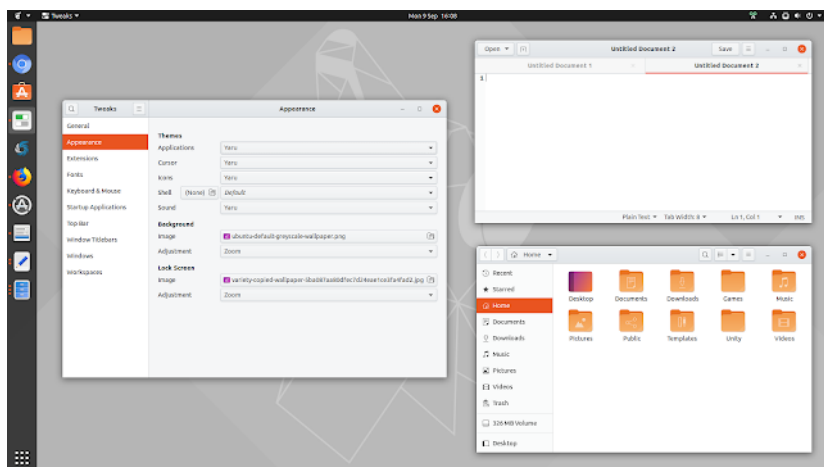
Tweaks ▾
Mon 9 Sep 16:08

Tweaks
Appearance
General
Appearance
Extensions
Fonts
Keyboard & Mouse
Startup Applications
Top Bar
Window Titlebars
Windows
Workspaces

Themes
Applications Yaru
Cursor Yaru
Icons Yaru
Shell (None) Default
Sound Yaru
Background
Image ubuntu-default-greyscale-wallpaper.png
Adjustment Zoom
Lock Screen
Image variety-copied-wallpaper-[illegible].jpg
Adjustment Zoom

Open ▾
Untitled Document 2
Save
Untitled Document 1
Untitled Document 2
1
Plain Text ▾ Tab Width: 8 ▾ Ln 1, Col 1 ▾ INS

Home ▾
Recent
Starred
Home
Documents
Downloads
Music
Pictures
Videos
Trash
326 MB Volume
Desktop

Desktop
Documents
Downloads
Games
Music
Pictures
Public
Templates
Unity
Videos